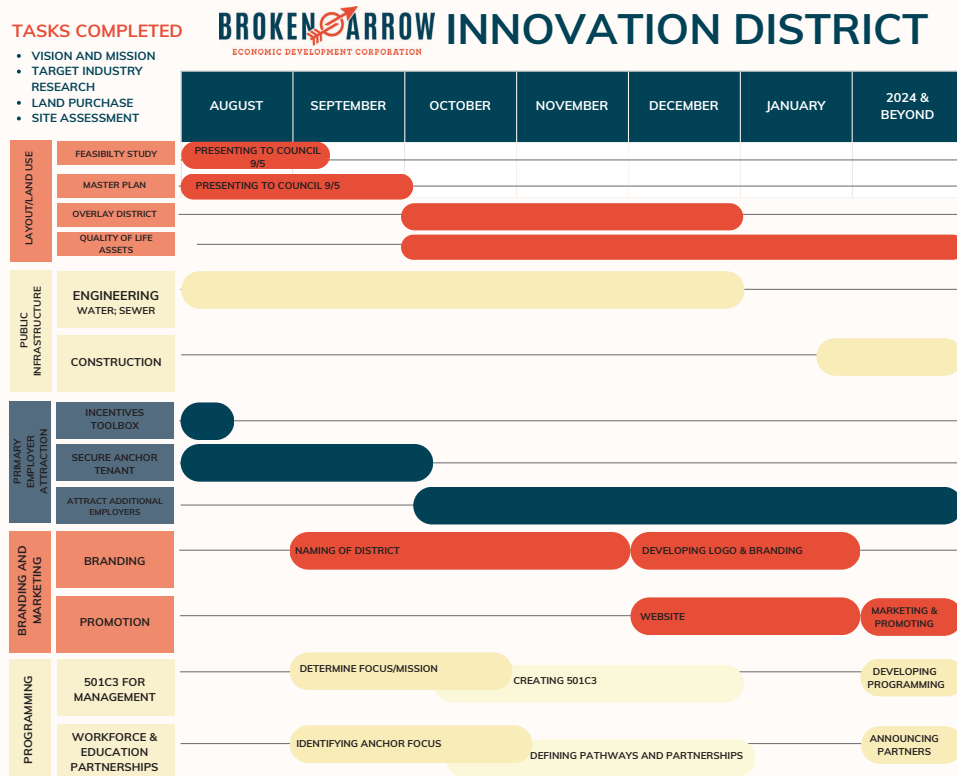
TASKS COMPLETED
- VISION AND MISSION
- TARGET INDUSTRY RESEARCH
- LAND PURCHASE
- SITE ASSESSMENT

BROKEN ARROW
ECONOMIC DEVELOPMENT CORPORATION
INNOVATION DISTRICT

| | | AUGUST | SEPTEMBER | OCTOBER | NOVEMBER | DECEMBER | JANUARY | 2024 & BEYOND |
|---|---|---|---|---|---|---|---|---|
| LAYOUT/LAND USE | FEASIBILTY STUDY | PRESENTING TO COUNCIL 9/5 | | | | | | |
| | MASTER PLAN | PRESENTING TO COUNCIL 9/5 | | | | | | |
| | OVERLAY DISTRICT | | | | | | | |
| | QUALITY OF LIFE ASSETS | | | | | | | |
| PUBLIC INFRASTRUCTURE | ENGINEERING WATER; SEWER | | | | | | | |
| | CONSTRUCTION | | | | | | | |
| PRIMARY EMPLOYER ATTRACTION | INCENTIVES TOOLBOX | | | | | | | |
| | SECURE ANCHOR TENANT | | | | | | | |
| | ATTRACT ADDITIONAL EMPLOYERS | | | | | | | |
| BRANDING AND MARKETING | BRANDING | | NAMING OF DISTRICT | | | DEVELOPING LOGO & BRANDING | | |
| | PROMOTION | | | | | WEBSITE | | MARKETING & PROMOTING |
| PROGRAMMING | 501C3 FOR MANAGEMENT | | DETERMINE FOCUS/MISSION | CREATING 501C3 | | | | DEVELOPING PROGRAMMING |
| | WORKFORCE & EDUCATION PARTNERSHIPS | | IDENTIFYING ANCHOR FOCUS | DEFINING PATHWAYS AND PARTNERSHIPS | | | | ANNOUNCING PARTNERS |